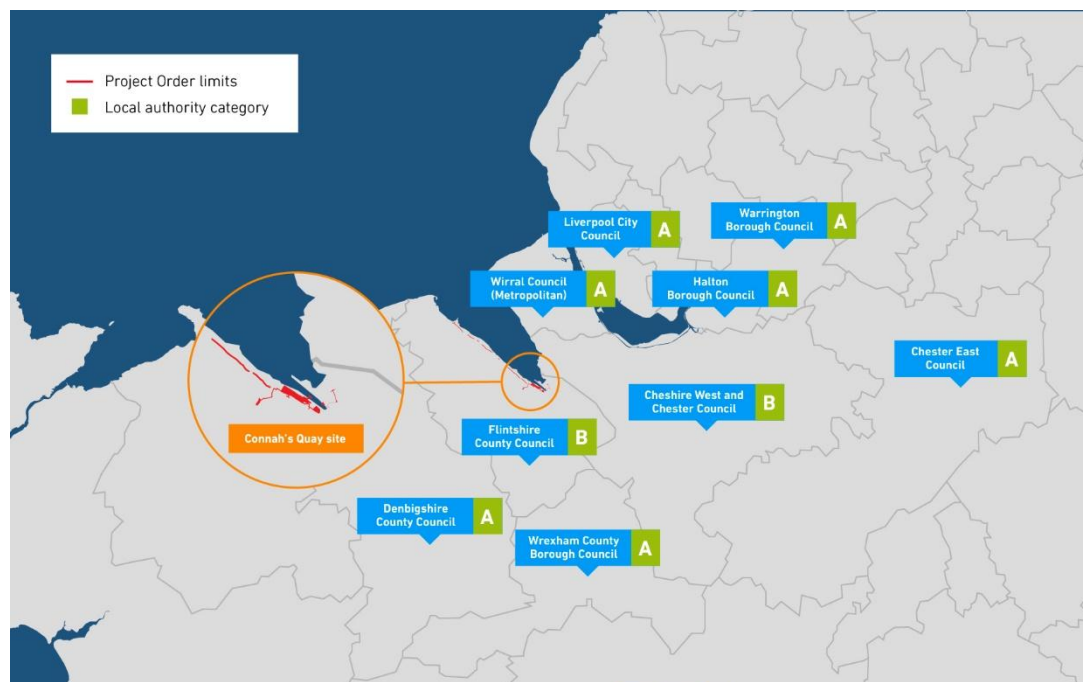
Project Order limits
Local authority category

Liverpool City Council A
Warrington Borough Council A
Wirral Council (Metropolitan) A
Halton Borough Council A
Chester East Council A
Cheshire West and Chester Council B
Connah's Quay site
Flintshire County Council B
Denbighshire County Council A
Wrexham County Borough Council A